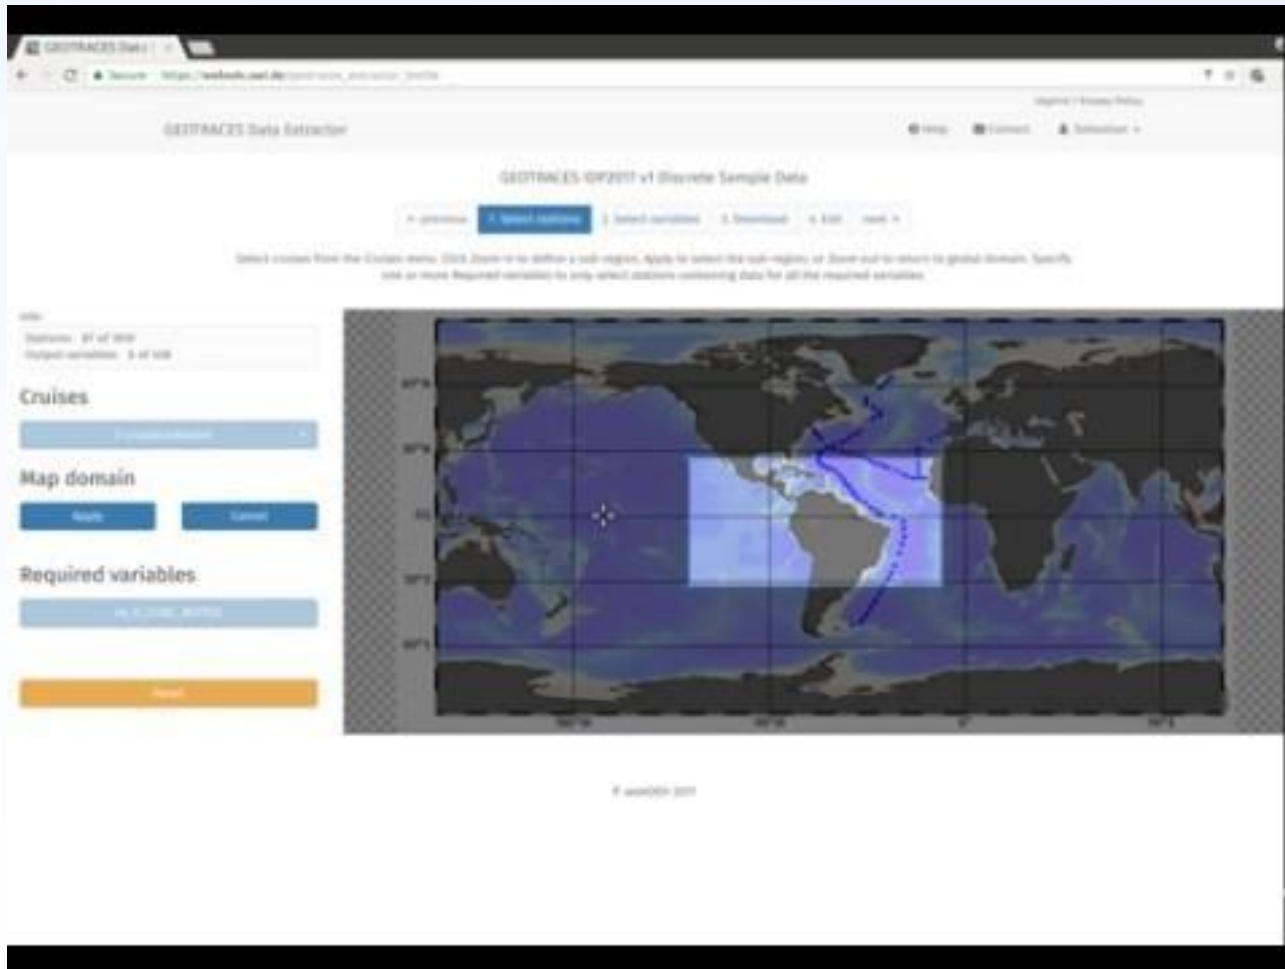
GEOTRACES Data | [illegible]

Secure https://webodv.awi.de/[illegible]

Imprint / Privacy Policy

GEOTRACES Data Extractor

Help Contact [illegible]

GEOTRACES IDP2017 v1 Discrete Sample Data

« previous 1. Select stations 2. Select variables 3. Download 4. Exit next »

Select cruises from the Cruises menu. Click Zoom in to define a sub-region, Apply to select the sub-region, or Zoom out to return to global domain. Specify one or more Required variables to only select stations containing data for all the required variables.

Info
Stations: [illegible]
Output variables: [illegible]

Cruises

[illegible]

Map domain

Apply Cancel

Required variables

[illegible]

Reset

60°N
30°N
EQ
30°S
60°S
150°W 60°W 0° 90°E

© webODV 2017